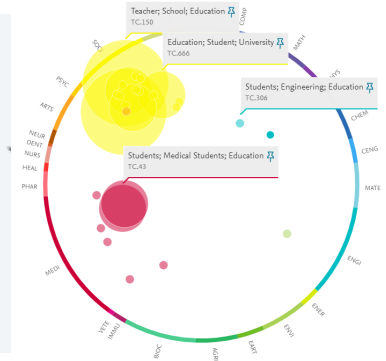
Teacher; School; Education
TC.150

Education; Student; University
TC.666

Students; Engineering; Education
TC.306

Students; Medical Students; Education
TC.43

SOCI
COMP
MATH
PHYS
CHEM
CENG
MATE
ENGI
ENER
ENVI
EART
AGRI
BIOC
IMMU
VETE
MEDI
PHAR
HEAL
NURS
DENT
NEUR
ARTS
PSYC